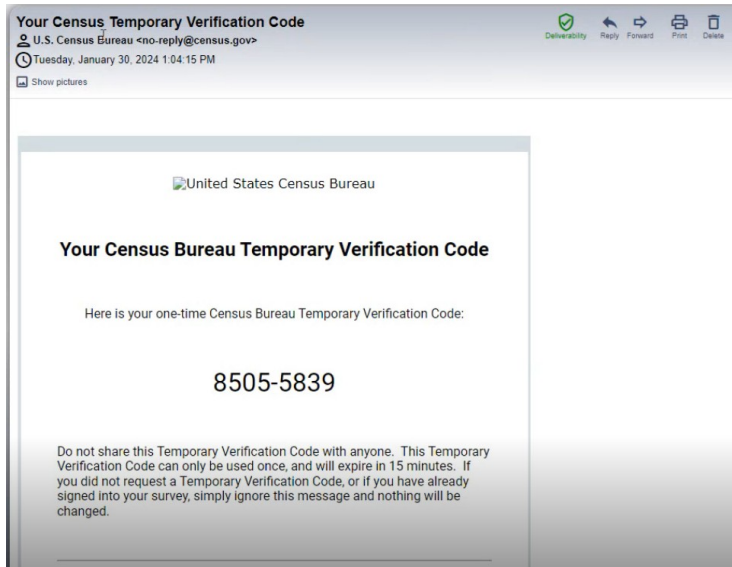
Your Census Temporary Verification Code
U.S. Census Bureau <no-reply@census.gov>
Tuesday, January 30, 2024 1:04:15 PM
Show pictures

Deliverability Reply Forward Print Delete

United States Census Bureau

Your Census Bureau Temporary Verification Code

Here is your one-time Census Bureau Temporary Verification Code:

8505-5839

Do not share this Temporary Verification Code with anyone. This Temporary Verification Code can only be used once, and will expire in 15 minutes. If you did not request a Temporary Verification Code, or if you have already signed into your survey, simply ignore this message and nothing will be changed.